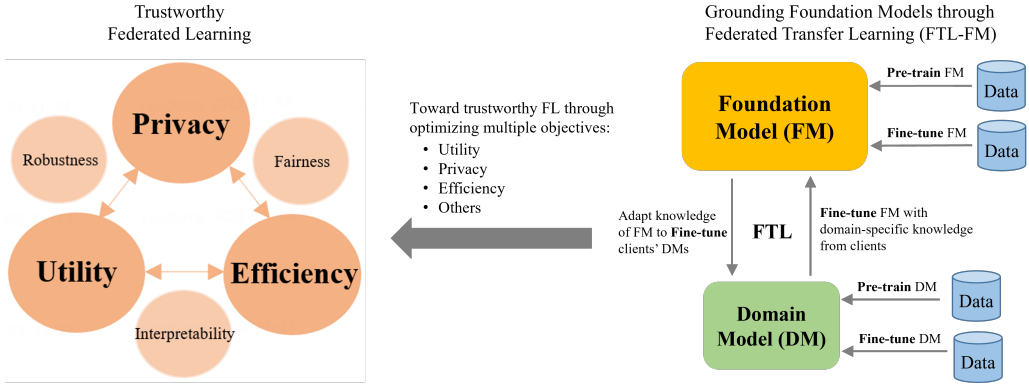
Trustworthy
Federated Learning

Privacy

Robustness

Fairness

Utility

Efficiency

Interpretability

Toward trustworthy FL through optimizing multiple objectives:
- Utility
- Privacy
- Efficiency
- Others

Grounding Foundation Models through
Federated Transfer Learning (FTL-FM)

Foundation Model (FM)

Pre-train FM

Data

Fine-tune FM

Data

Adapt knowledge of FM to Fine-tune clients' DMs

FTL

Fine-tune FM with domain-specific knowledge from clients

Domain Model (DM)

Pre-train DM

Data

Fine-tune DM

Data